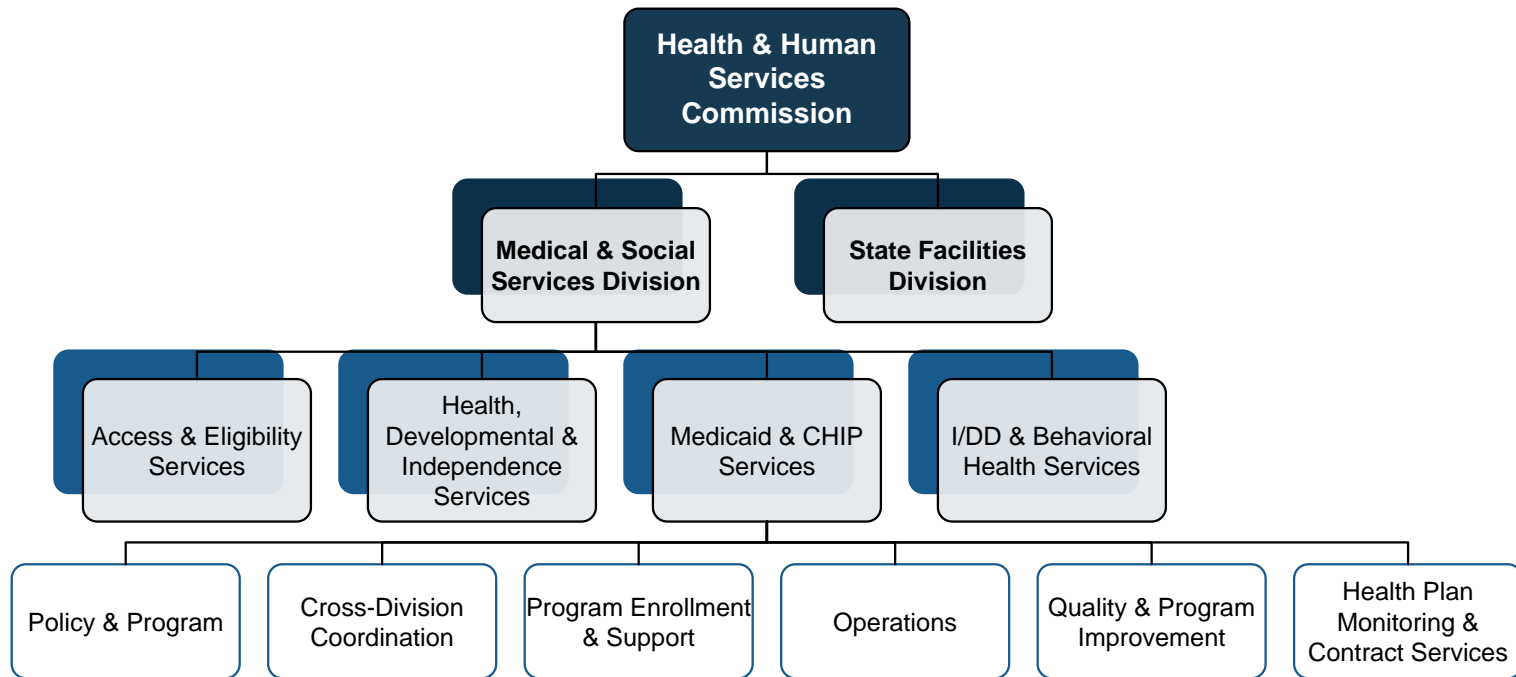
Health & Human Services Commission

Medical & Social Services Division

State Facilities Division

Access & Eligibility Services

Health, Developmental & Independence Services

Medicaid & CHIP Services

I/DD & Behavioral Health Services

Policy & Program

Cross-Division Coordination

Program Enrollment & Support

Operations

Quality & Program Improvement

Health Plan Monitoring & Contract Services